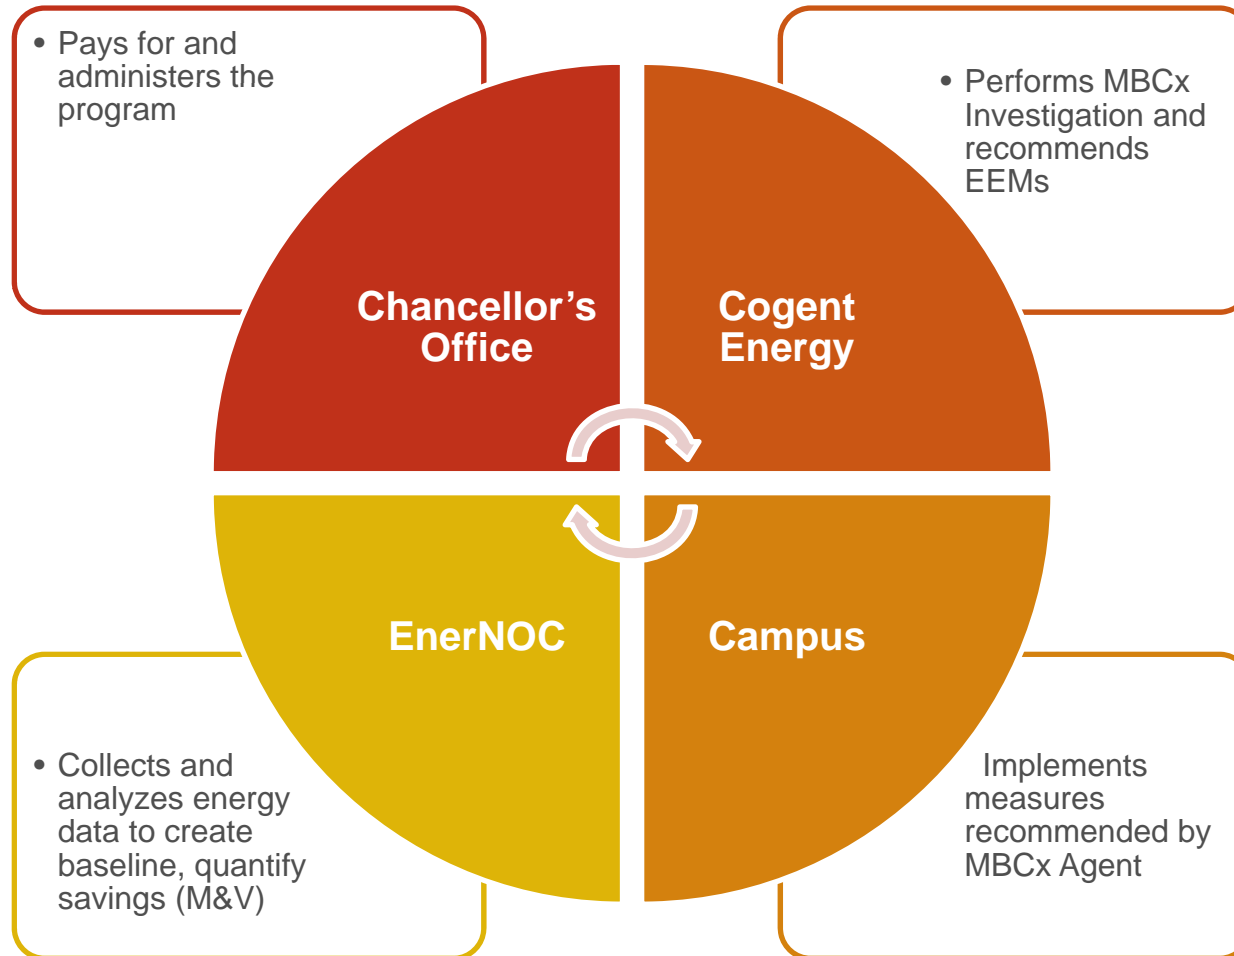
• Pays for and administers the program

• Performs MBCx Investigation and recommends EEMs

Chancellor’s Office

Cogent Energy

EnerNOC

Campus

• Collects and analyzes energy data to create baseline, quantify savings (M&V)

Implements measures recommended by MBCx Agent